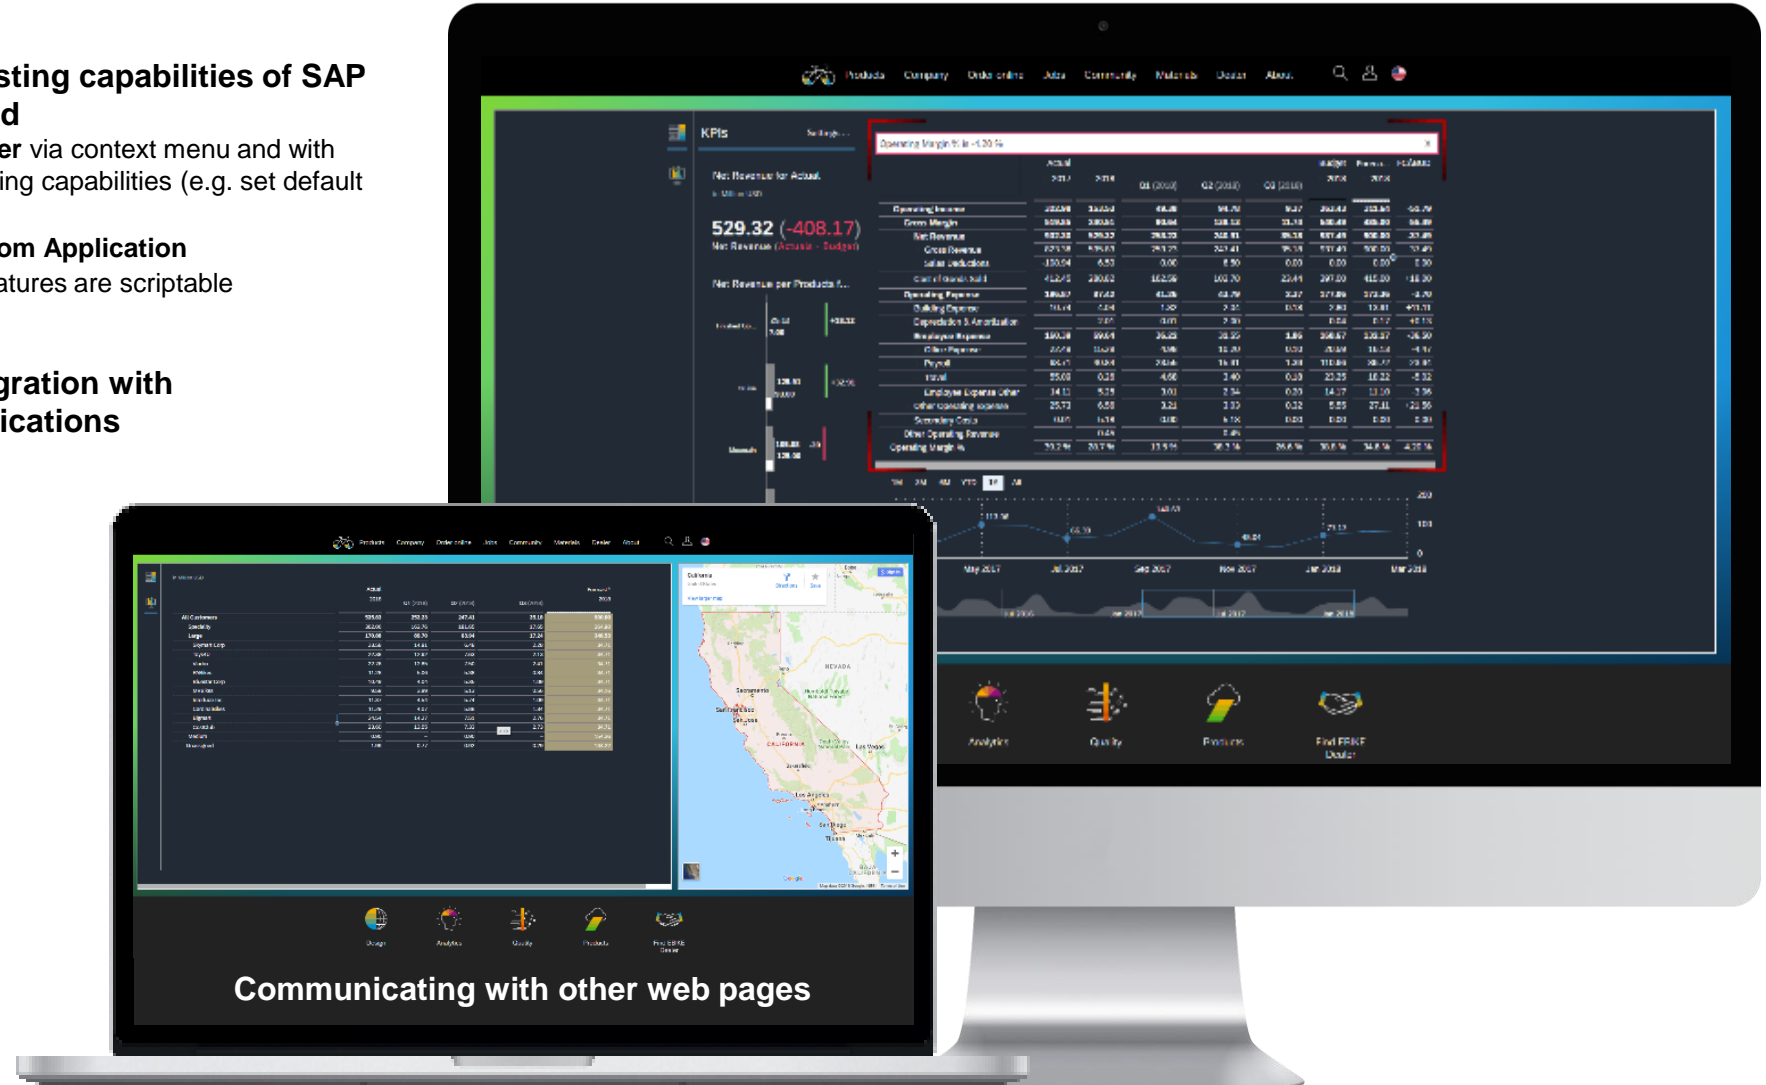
sting capabilities of SAP
d
er via context menu and with
ing capabilities (e.g. set default

om Application
atures are scriptable

gration with
ications

Products Company Order online Jobs Community Materials Dealer About

KPIs

Net Revenue for Actual

529.32 (-408.17)

Net Revenue (Actuals - Budget)

Net Revenue per Products

Operating Margin % is -4.20 %

| | Actual | | Q1 (2018) | Q2 (2018) | Q3 (2018) | Budget | Forecast | Fc/Actual |
|---|---|---|---|---|---|---|---|---|
| Operating Income | | | | | | | | |
| Gross Margin | | | | | | | | |
| Net Revenue | | | | | | | | |
| Gross Revenue | | | | | | | | |
| Sales Deductions | | | | | | | | |
| Cost of Goods Sold | | | | | | | | |
| Operating Expense | | | | | | | | |
| Building Expense | | | | | | | | |
| Depreciation & Amortization | | | | | | | | |
| Employee Expense | | | | | | | | |
| Other Expense | | | | | | | | |
| Payroll | | | | | | | | |
| Travel | | | | | | | | |
| Employee Expense Other | | | | | | | | |
| Other operating expense | | | | | | | | |
| Secondary Costs | | | | | | | | |
| Other Operating Revenue | | | | | | | | |
| Operating Margin % | | | | | | | | |

1M 3M 6M YTD 1Y All

May 2017 Jul 2017 Sep 2017 Nov 2017 Jan 2018 Mar 2018

Analytics Quality Products Find EBIKE Dealer

Products Company Order online Jobs Community Materials Dealer About

All Customers

California

NEVADA

CALIFORNIA

Design Analytics Quality Products Find EBIKE Dealer

Communicating with other web pages